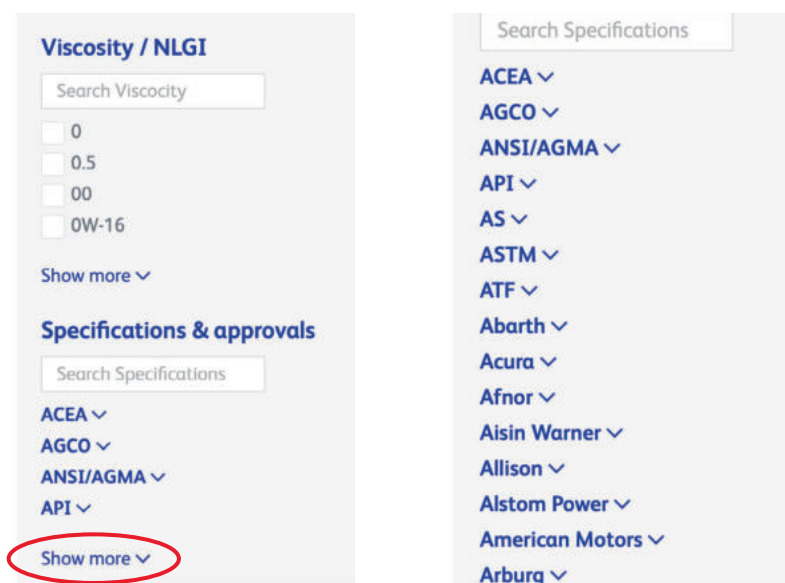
Viscosity / NLGI

Search Viscocity

0

0.5

00

0W-16

Show more

Specifications & approvals

Search Specifications

ACEA

AGCO

ANSI/AGMA

API

Show more

Search Specifications

ACEA

AGCO

ANSI/AGMA

API

AS

ASTM

ATF

Abarth

Acura

Afnor

Aisin Warner

Allison

Alstom Power

American Motors

Arburg